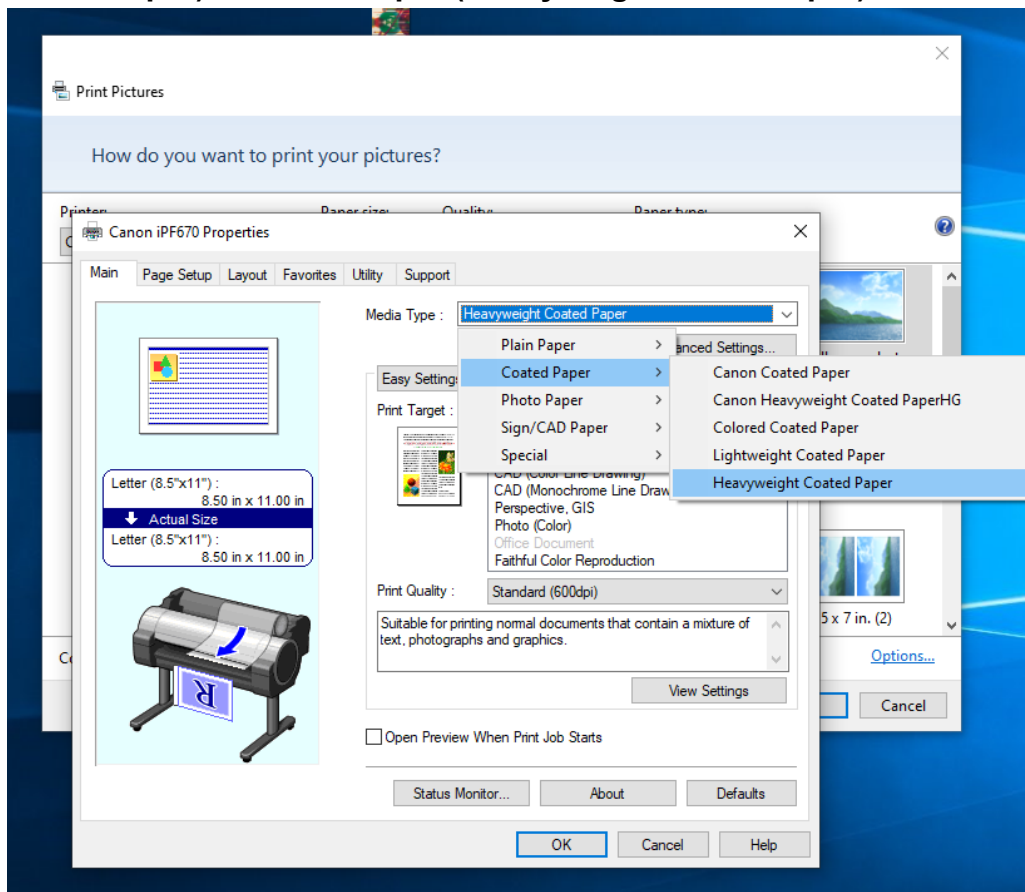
Print Pictures

How do you want to print your pictures?

Printer: Paper size: Quality: Paper type:

Canon iPF670 Properties

Main | Page Setup | Layout | Favorites | Utility | Support

Media Type : Heavyweight Coated Paper

Plain Paper
Coated Paper
Photo Paper
Sign/CAD Paper
Special

Canon Coated Paper
Canon Heavyweight Coated PaperHG
Colored Coated Paper
Lightweight Coated Paper
Heavyweight Coated Paper

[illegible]anced Settings...

Easy Setting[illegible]

Print Target :

CAD (Color Line Drawing)
CAD (Monochrome Line Draw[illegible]
Perspective, GIS
Photo (Color)
Office Document
Faithful Color Reproduction

Letter (8.5"x11") :
8.50 in x 11.00 in
Actual Size
Letter (8.5"x11") :
8.50 in x 11.00 in

Print Quality : Standard (600dpi)

Suitable for printing normal documents that contain a mixture of text, photographs and graphics.

View Settings

Open Preview When Print Job Starts

Status Monitor... | About | Defaults

OK | Cancel | Help

5 x 7 in. (2)

Options...

Cancel

Co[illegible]